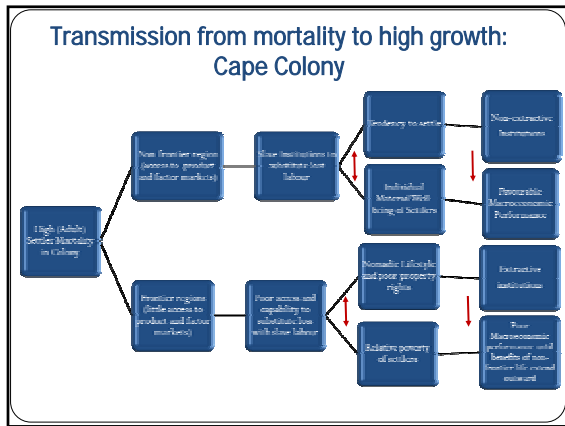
Transmission from mortality to high growth: Cape Colony

High (Adult) Settler Mortality in Colony

Non frontier region (access to product and factor markets)

Slave institutions to substitute lost labour

Tendency to settle

Non-extractive Institutions

Individual Material Well-being of Settlers

Favorable Macroeconomic Performance

Frontier regions (little access to product and factor markets)

Poor access and capability to substitute loss with slave labour

Nomadic Lifestyle and poor property rights

Extractive institutions

Relative poverty of settlers

Poor Macroeconomic performance until benefits of non-frontier life extend outward